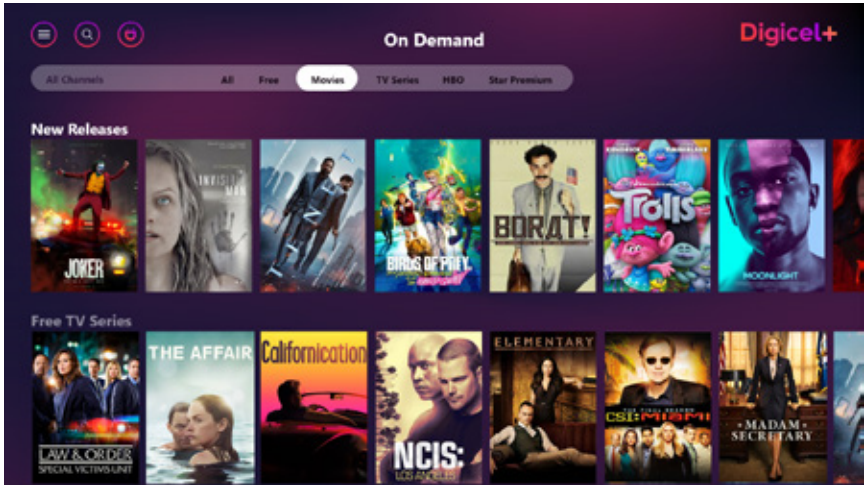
On Demand

Digicel+

All Channels All Free Movies TV Series HBO Star Premium

New Releases

JOKER

INVISIBLE MAN

BIRDS OF PREY

BORAT!

TROLLS

MOONLIGHT

Free TV Series

LAW & ORDER SPECIAL VICTIMS UNIT

THE AFFAIR

Californication

NCIS: LOS ANGELES

ELEMENTARY

CSI: MIAMI

MADAM SECRETARY